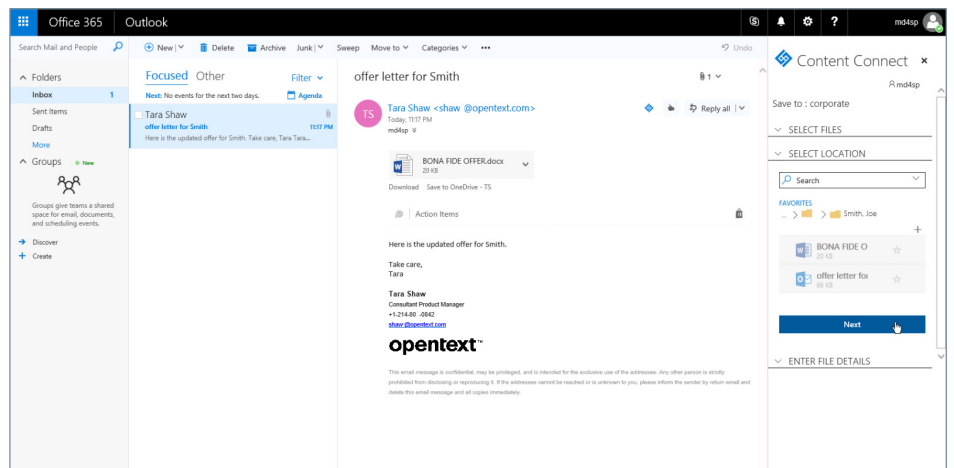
Office 365 | Outlook

md4sp

Search Mail and People

New | Delete | Archive | Junk | Sweep | Move to | Categories | ••• | Undo

Folders
Inbox 1
Sent Items
Drafts
More

Groups New
Groups give teams a shared space for email, documents, and scheduling events.
Discover
Create

Focused Other Filter

Next: No events for the next two days. Agenda

Tara Shaw
offer letter for Smith 11:17 PM
Here is the updated offer for Smith. Take care, Tara Tara...

offer letter for Smith

TS
Tara Shaw <shaw @opentext.com>
Today, 11:17 PM
md4sp

Reply all

BONA FIDE OFFER.docx
20 KB

Download Save to OneDrive - TS

Action Items

Here is the updated offer for Smith.

Take care,
Tara

Tara Shaw
Consultant Product Manager
+1-214-80 -0842
shaw@opentext.com

opentext™

This email message is confidential, may be privileged, and is intended for the exclusive use of the addressee. Any other person is strictly prohibited from disclosing or reproducing it. If the addressee cannot be reached or is unknown to you, please inform the sender by return email and delete this email message and all copies immediately.

Content Connect
md4sp
Save to : corporate
SELECT FILES
SELECT LOCATION
Search
FAVORITES
... > > Smith, Joe
BONA FIDE O
20 KB
offer letter fo
66 KB
Next
ENTER FILE DETAILS